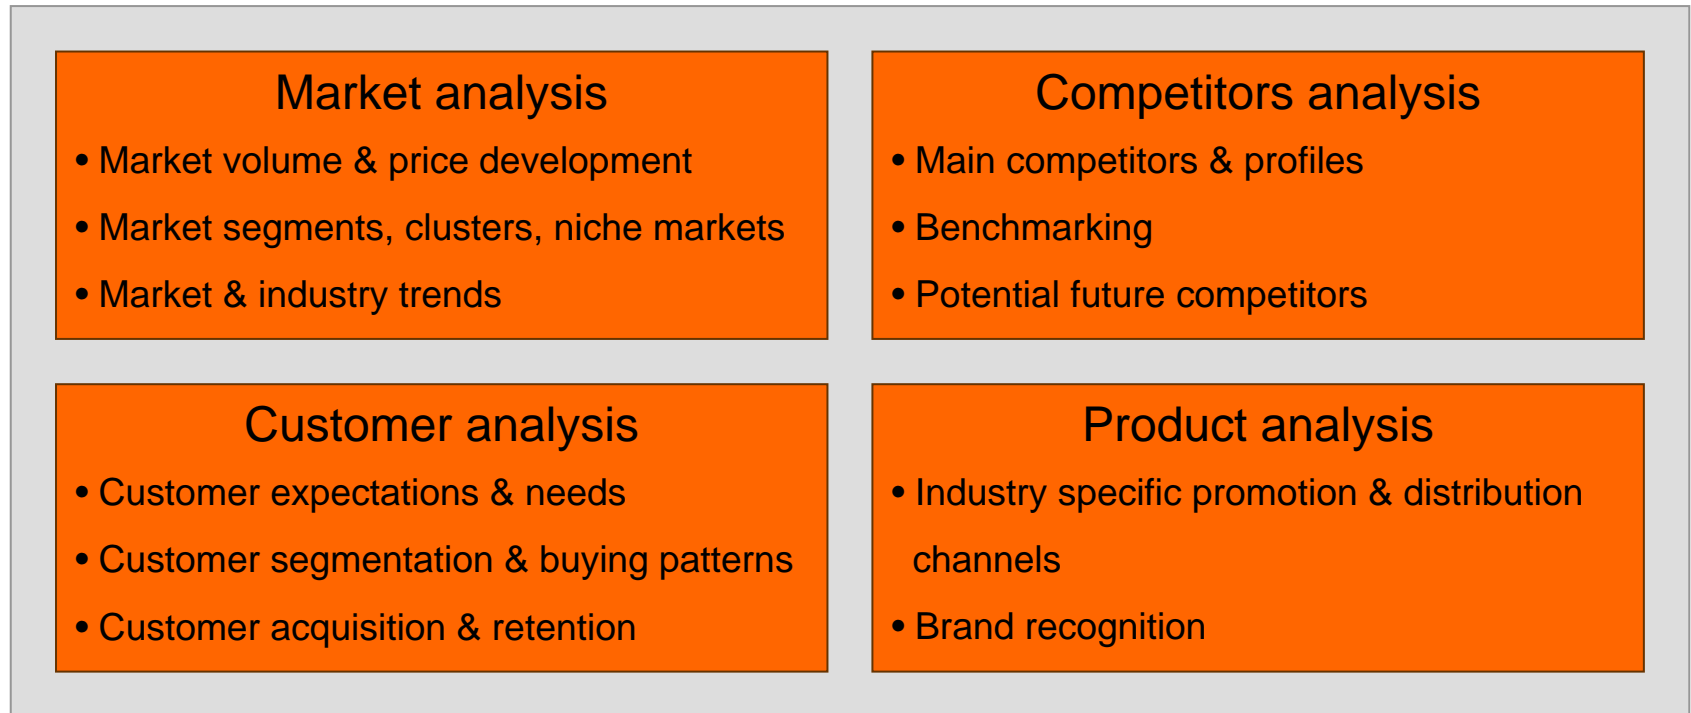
Market analysis
• Market volume & price development
• Market segments, clusters, niche markets
• Market & industry trends

Competitors analysis
• Main competitors & profiles
• Benchmarking
• Potential future competitors

Customer analysis
• Customer expectations & needs
• Customer segmentation & buying patterns
• Customer acquisition & retention

Product analysis
• Industry specific promotion & distribution channels
• Brand recognition